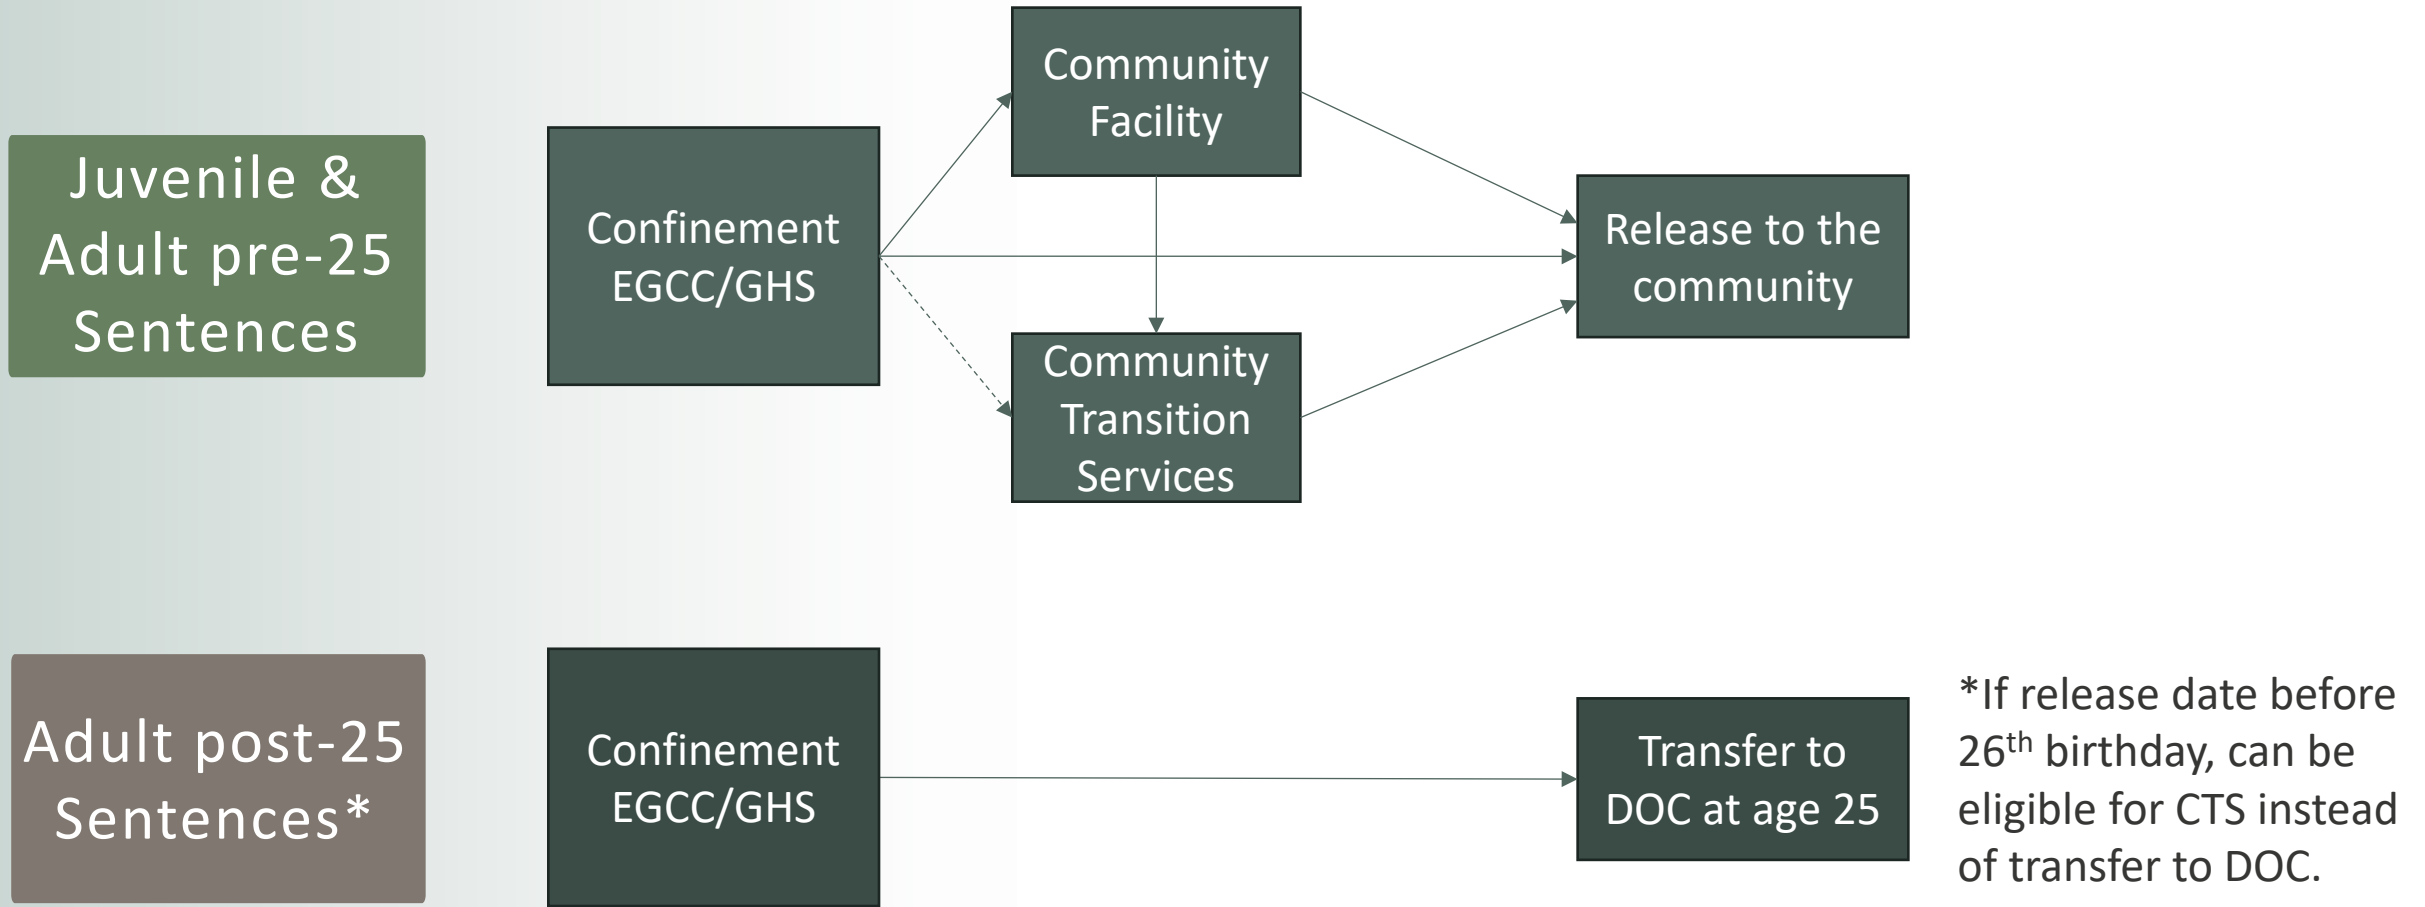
Juvenile & Adult pre-25 Sentences

Confinement EGCC/GHS

Community Facility

Community Transition Services

Release to the community

Adult post-25 Sentences*

Confinement EGCC/GHS

Transfer to DOC at age 25

*If release date before 26$^{th}$ birthday, can be eligible for CTS instead of transfer to DOC.